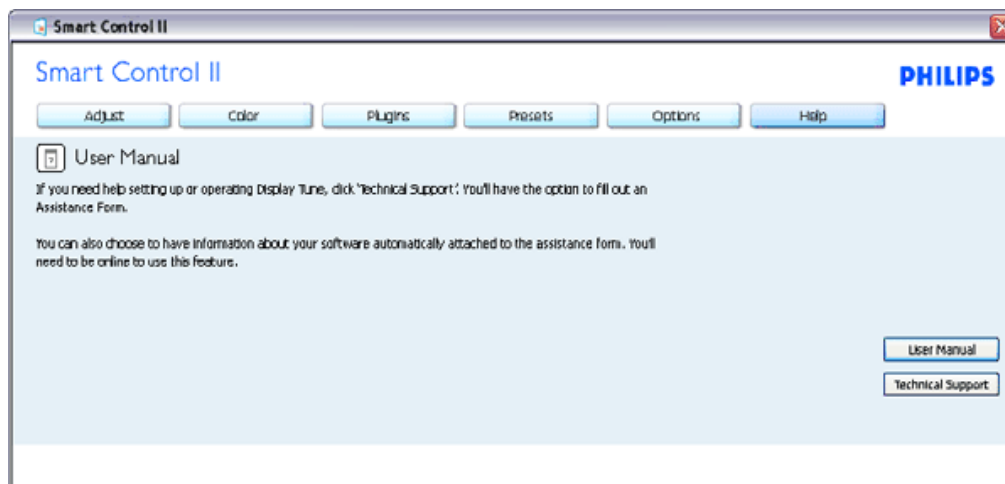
Smart Control II

Smart Control II

PHILIPS

Adjust | Color | Plugins | Presets | Options | Help

User Manual

If you need help setting up or operating Display Tune, click 'Technical Support'. You'll have the option to fill out an Assistance Form.

You can also choose to have information about your software automatically attached to the assistance form. You'll need to be online to use this feature.

User Manual

Technical Support